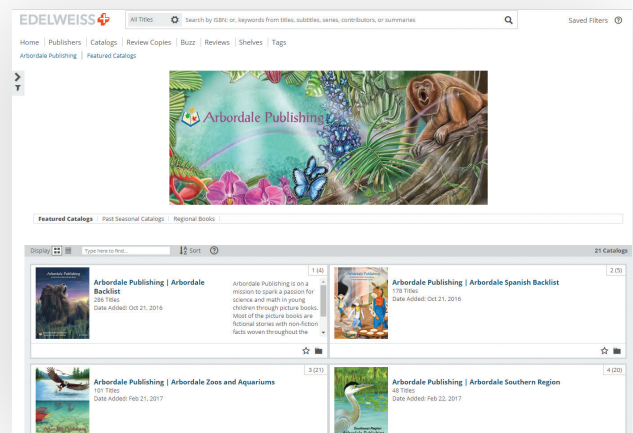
EDELWEISS

All Titles

Search by ISBN or, keywords from titles, subtitles, series, contributors, or summaries

Saved Filters

Home | Publishers | Catalogs | Review Copies | Buzz | Reviews | Shelves | Tags

Arbordale Publishing | Featured Catalogs

Arbordale Publishing

Featured Catalogs | Past Seasonal Catalogs | Regional Books

Display

Type here to find...

Sort

21 Catalogs

1 (4)

Arbordale Publishing

Arbordale Publishing | Arbordale Backlist

286 Titles

Date Added: Oct 21, 2016

Arbordale Publishing is on a mission to spark a passion for science and math in young children through picture books. Most of the picture books are fictional stories with non-fiction facts woven throughout the

2 (5)

Arbordale Publishing

Arbordale Publishing | Arbordale Spanish Backlist

178 Titles

Date Added: Oct 21, 2016

3 (21)

Arbordale Publishing | Arbordale Zoos and Aquariums

101 Titles

Date Added: Feb 21, 2017

Arbordale Publishing

4 (20)

Arbordale Publishing | Arbordale Southern Region

48 Titles

Date Added: Feb 22, 2017

Southeast Region

Arbordale Publishing